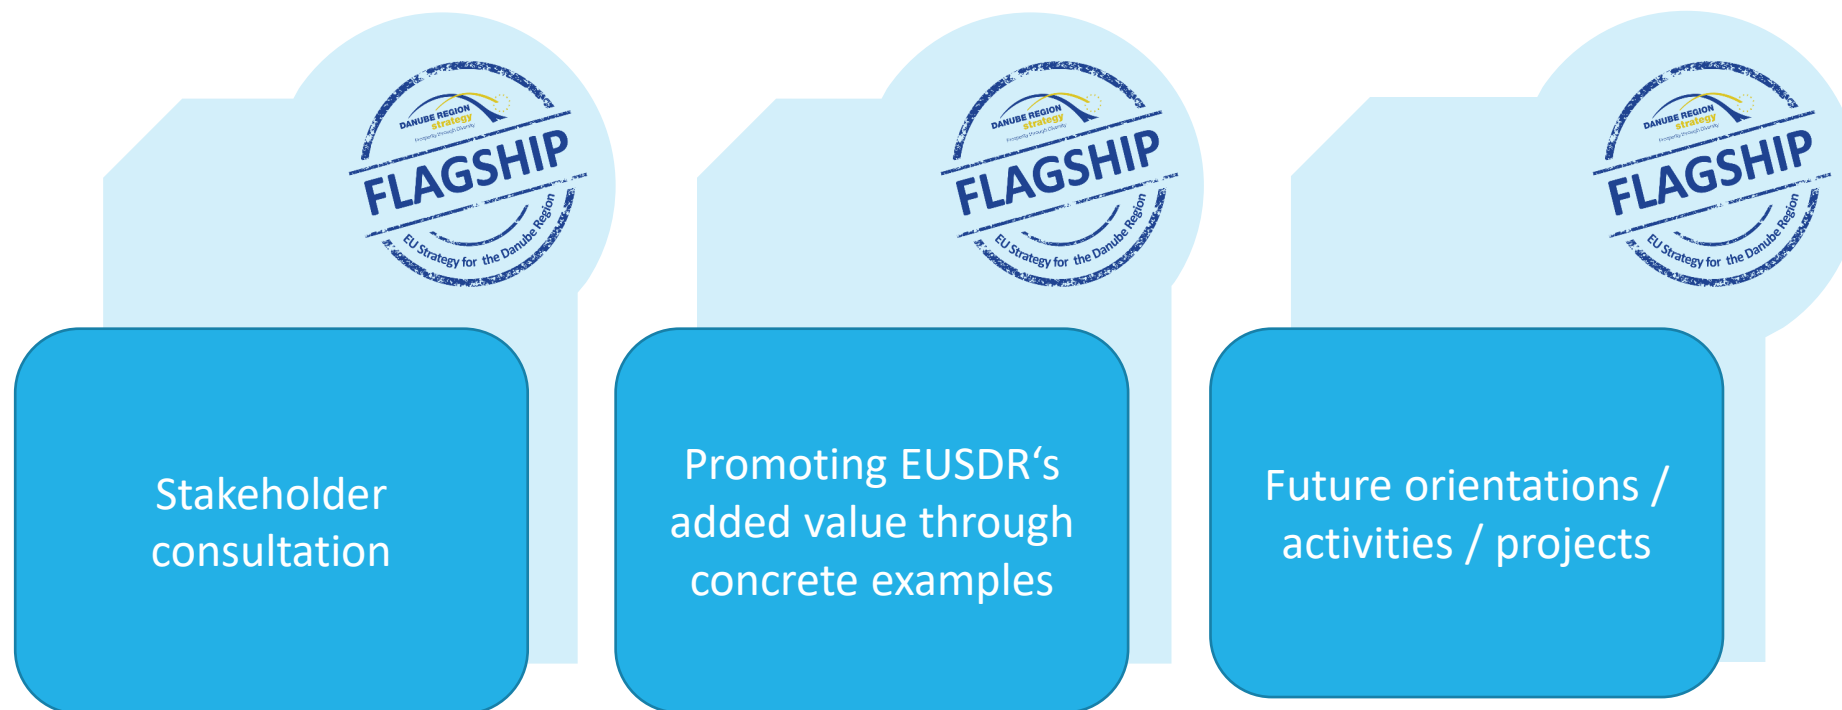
DANUBE REGION strategy
Prosperity through Diversity
FLAGSHIP
EU Strategy for the Danube Region

Stakeholder consultation

DANUBE REGION strategy
Prosperity through Diversity
FLAGSHIP
EU Strategy for the Danube Region

Promoting EUSDR‘s added value through concrete examples

DANUBE REGION strategy
Prosperity through Diversity
FLAGSHIP
EU Strategy for the Danube Region

Future orientations / activities / projects